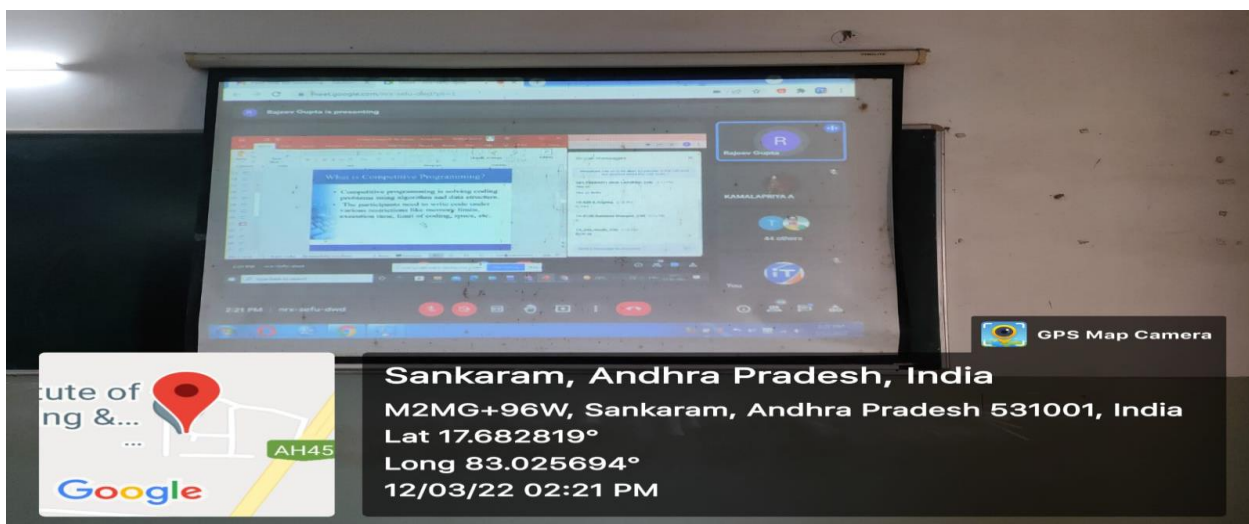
Rajeev Gupta is presenting

What is Competitive Programming?

• Competitive programming is solving coding problems using algorithms and data structures.
• The participants need to write code under various constraints like memory limits, execution time, limit of coding, space, etc.

R
Rajeev Gupta

KAMALAPRIYA A

44 others

You

2:21 PM | nrx-xefu-dmd

GPS Map Camera

tute of
ng &...
...
AH45
Google

Sankaram, Andhra Pradesh, India
M2MG+96W, Sankaram, Andhra Pradesh 531001, India
Lat 17.682819°
Long 83.025694°
12/03/22 02:21 PM